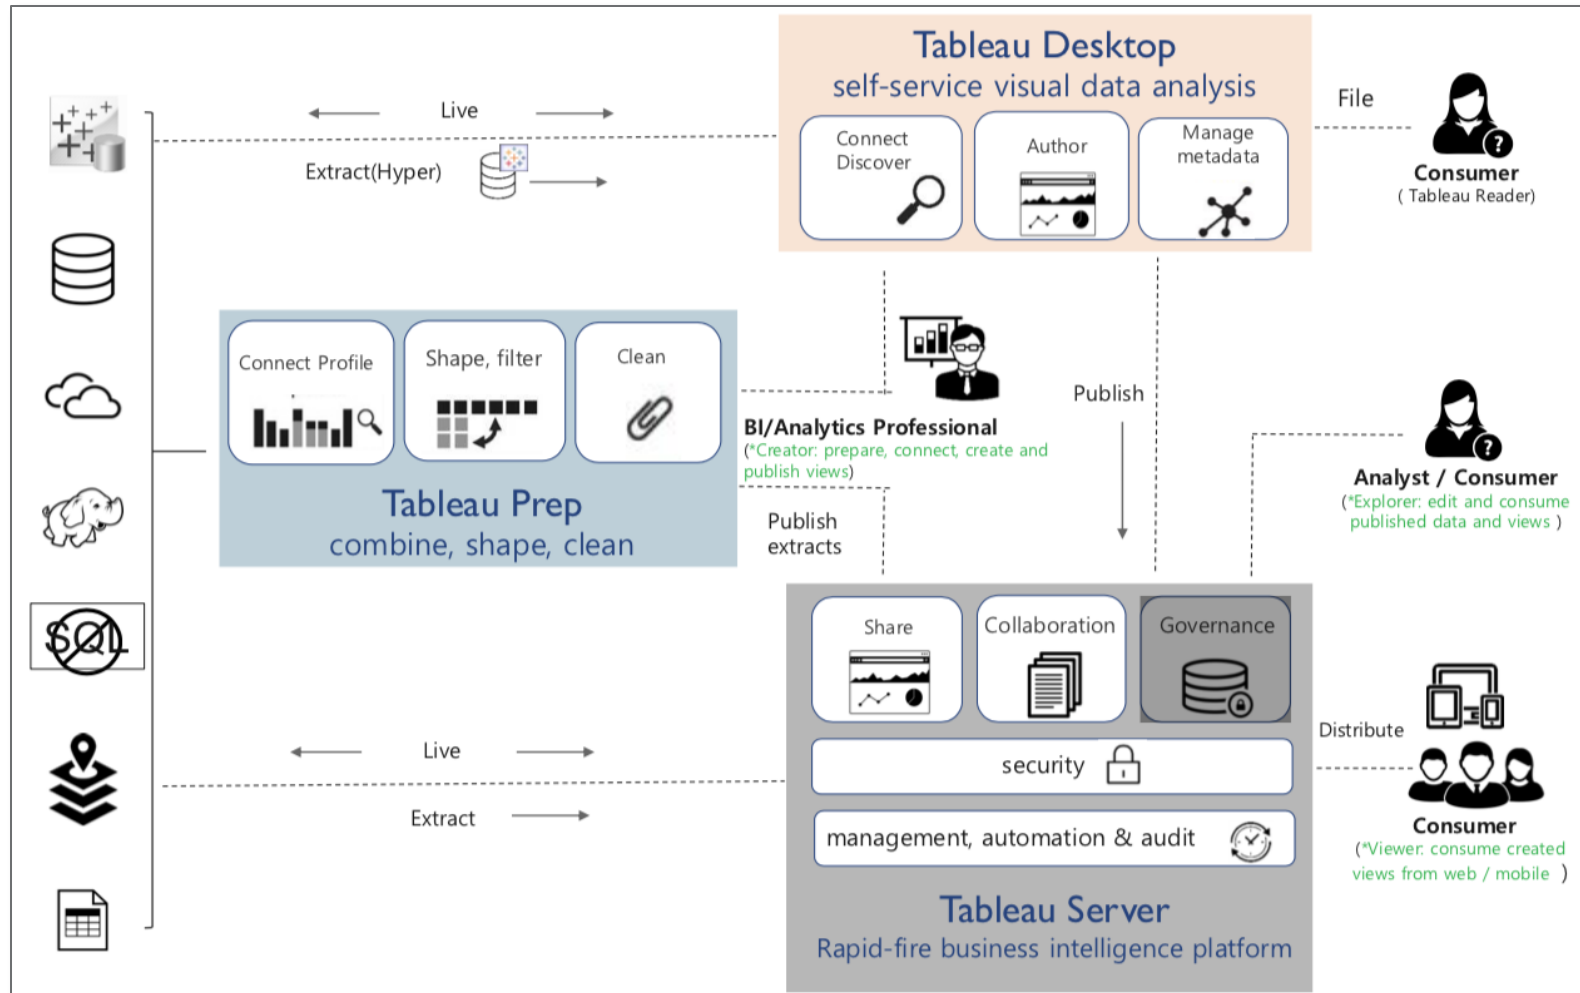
Live

Extract(Hyper)

Tableau Desktop
self-service visual data analysis

Connect Discover

Author

Manage metadata

File

Consumer
( Tableau Reader)

Connect Profile

Shape, filter

Clean

Tableau Prep
combine, shape, clean

BI/Analytics Professional
(*Creator: prepare, connect, create and publish views)

Publish

Publish extracts

Analyst / Consumer
(*Explorer: edit and consume published data and views )

SQL

Share

Collaboration

Governance

security

management, automation & audit

Tableau Server
Rapid-fire business intelligence platform

Distribute

Consumer
(*Viewer: consume created views from web / mobile )

Live

Extract